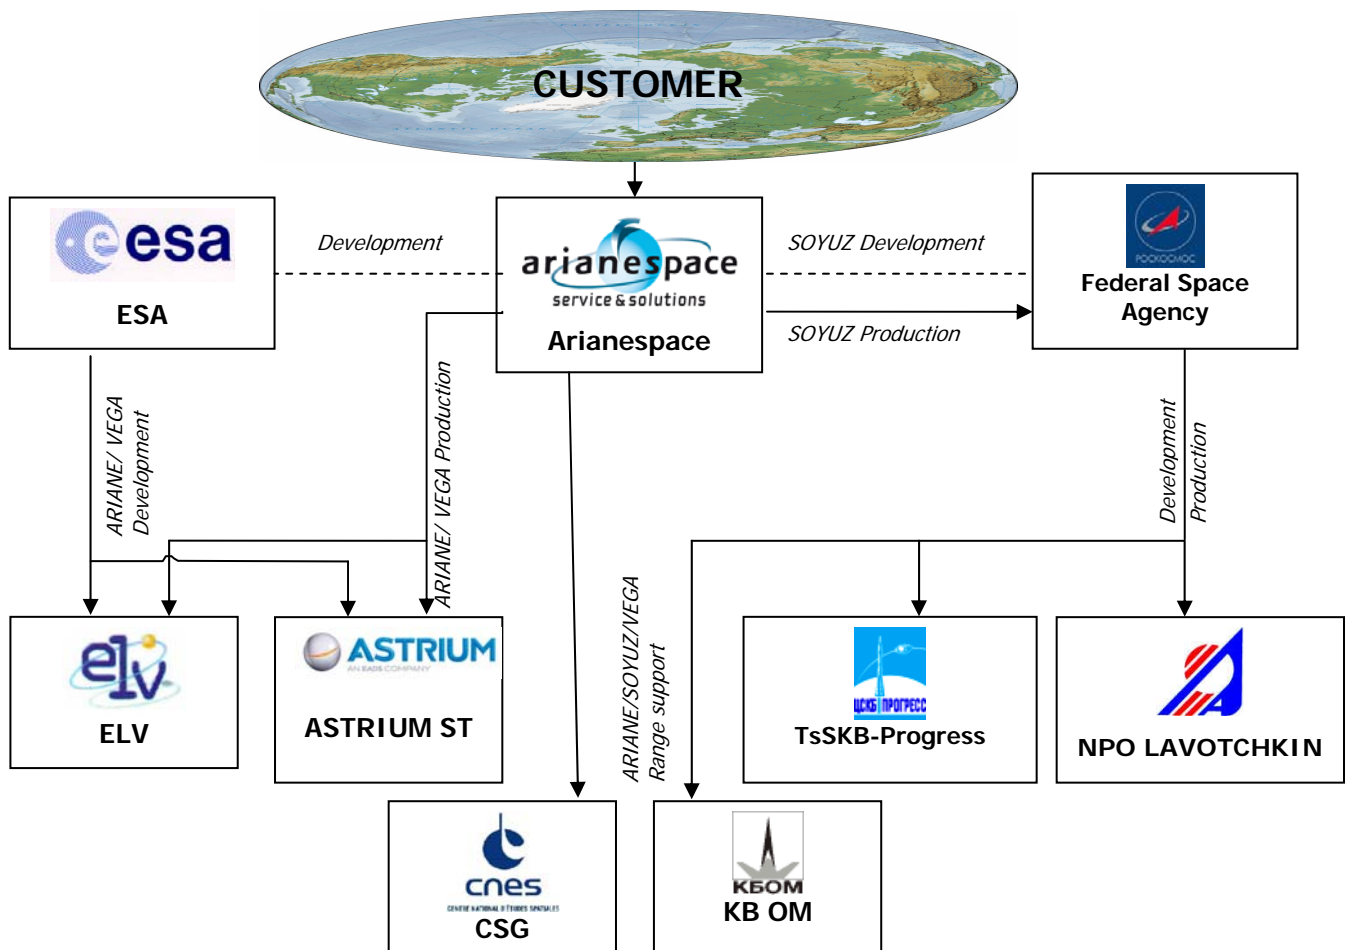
CUSTOMER

esa

ESA

Development

arianespace
service & solutions

Arianespace

SOYUZ Development

SOYUZ Production

РОСКОСМОС

Federal Space Agency

ARIANE/ VEGA Development

ARIANE/ VEGA Production

ARIANE/SOYUZ/VEGA Range support

Development Production

elv

ELV

ASTRIUM
AN EADS COMPANY

ASTRIUM ST

ЦСКБ ПРОГРЕСС

TsSKB-Progress

NPO LAVOTCHKIN

cnes
CENTRE NATIONAL D'ÉTUDES SPATIALES

CSG

КБОМ

KB OM